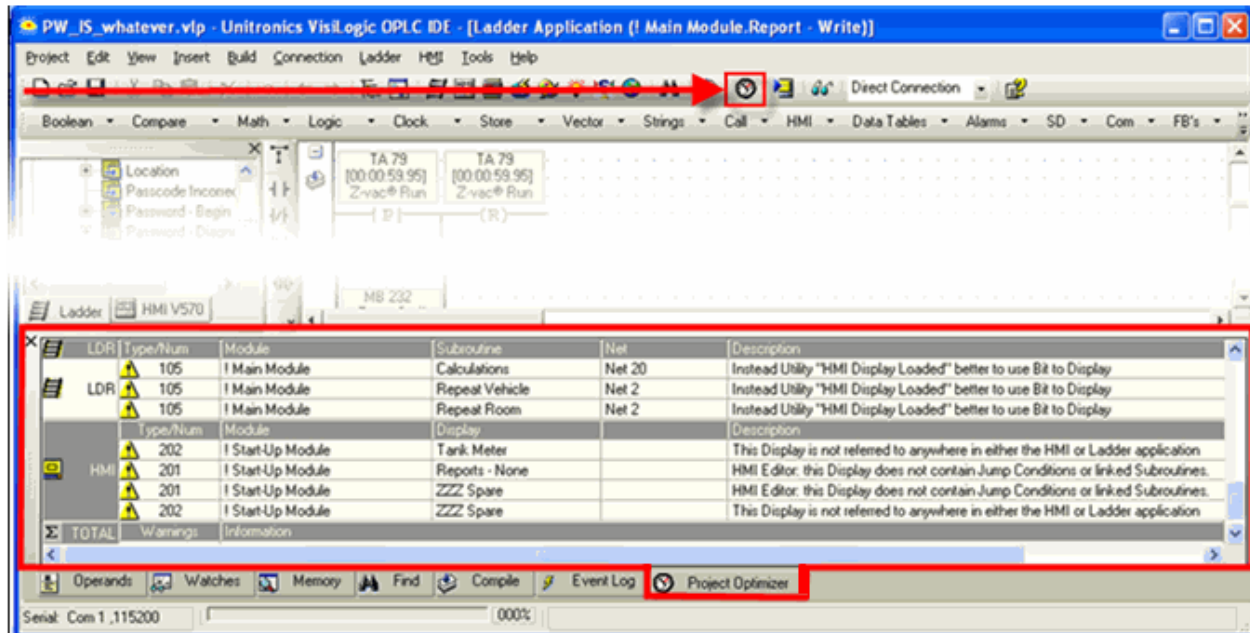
PW_IS_whatever.vlp - Unitronics VisiLogic OPLC IDE - [Ladder Application (! Main Module.Report - Write)]

Project Edit View Insert Build Connection Ladder HMI Tools Help

Direct Connection

Boolean Compare Math Logic Clock Store Vector Strings Call HMI Data Tables Alarms SD Com FB's

Location
Passcode Inconec
Password - Begin
Password - Diagn

TA 79
[00:00:59.95]
Z-vac® Run
(P)

TA 79
[00:00:59.95]
Z-vac® Run
(R)

MB 232

Ladder HMI V570

| LDR | Type/Num | Module | Subroutine | Net | Description |
|---|---|---|---|---|---|
| | 105 | ! Main Module | Calculations | Net 20 | Instead Utility "HMI Display Loaded" better to use Bit to Display |
| LDR | 105 | ! Main Module | Repeat Vehicle | Net 2 | Instead Utility "HMI Display Loaded" better to use Bit to Display |
| | 105 | ! Main Module | Repeat Room | Net 2 | Instead Utility "HMI Display Loaded" better to use Bit to Display |
| | Type/Num | Module | Display | | Description |
| | 202 | ! Start-Up Module | Tank Meter | | This Display is not referred to anywhere in either the HMI or Ladder application |
| HMI | 201 | ! Start-Up Module | Reports - None | | HMI Editor: this Display does not contain Jump Conditions or linked Subroutines. |
| | 201 | ! Start-Up Module | ZZZ Spare | | HMI Editor: this Display does not contain Jump Conditions or linked Subroutines. |
| | 202 | ! Start-Up Module | ZZZ Spare | | This Display is not referred to anywhere in either the HMI or Ladder application |
| Σ TOTAL | Warnings | Information | | | |

Operands Watches Memory Find Compile Event Log Project Optimizer

Serial: Com 1 ,115200 000%